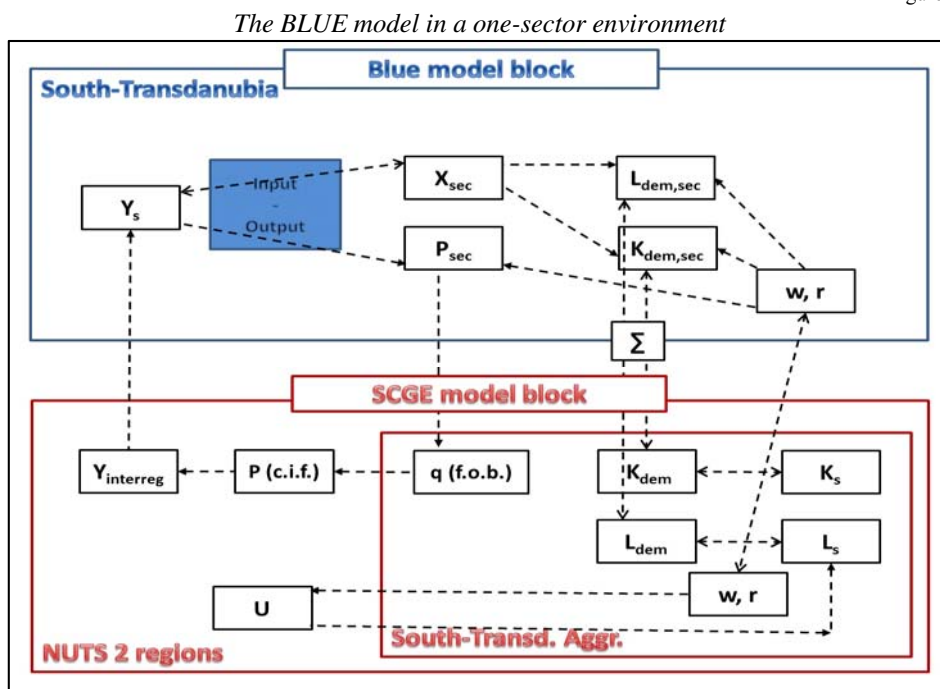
The BLUE model in a one-sector environment

Blue model block

South-Transdanubia

Input - Output

$Y_s$

$X_{sec}$

$P_{sec}$

$L_{dem,sec}$

$K_{dem,sec}$

w, r

$\Sigma$

SCGE model block

$Y_{interreg}$

P (c.i.f.)

q (f.o.b.)

$K_{dem}$

$K_s$

$L_{dem}$

$L_s$

w, r

U

South-Transd. Aggr.

NUTS 2 regions